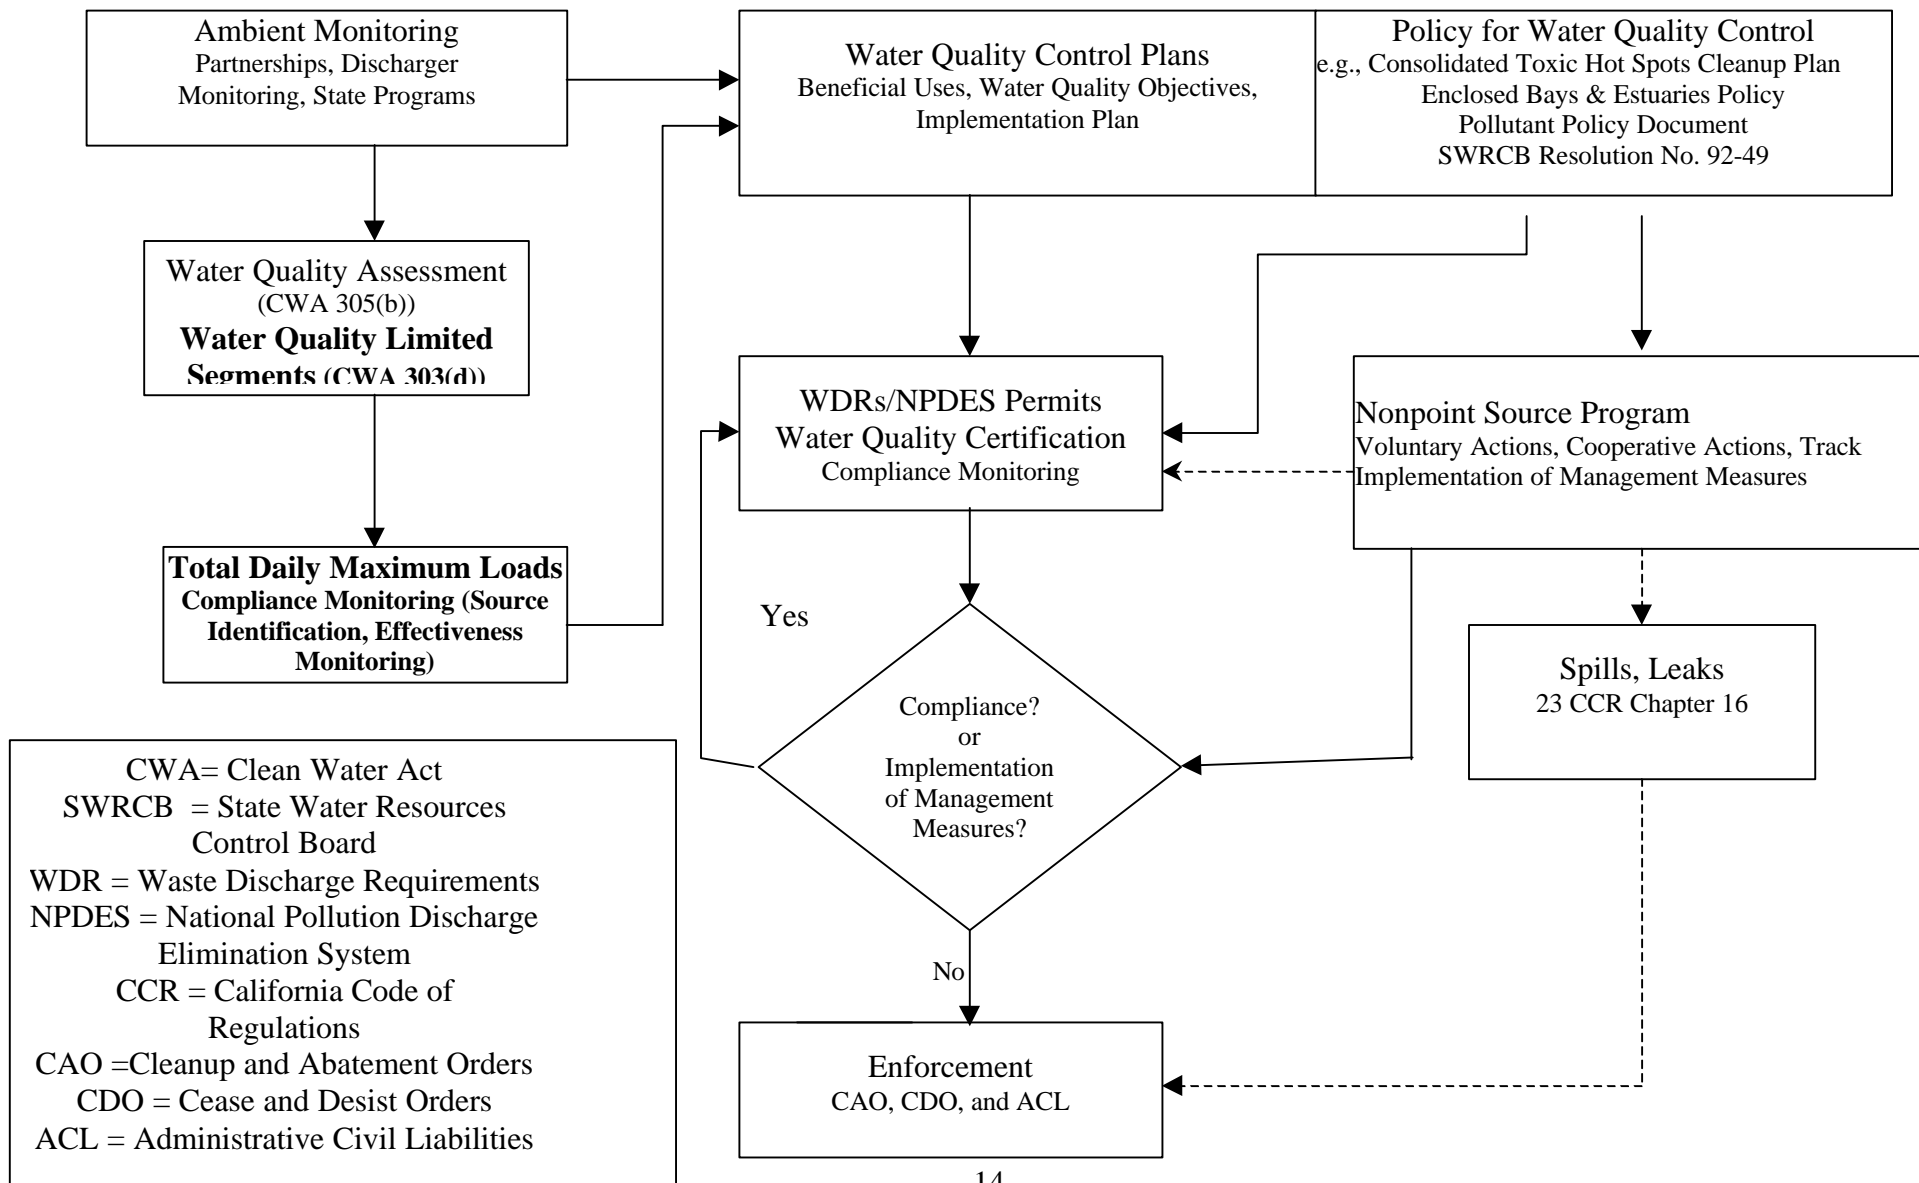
Ambient Monitoring
Partnerships, Discharger Monitoring, State Programs

Water Quality Control Plans
Beneficial Uses, Water Quality Objectives, Implementation Plan

Policy for Water Quality Control
e.g., Consolidated Toxic Hot Spots Cleanup Plan
Enclosed Bays & Estuaries Policy
Pollutant Policy Document
SWRCB Resolution No. 92-49

Water Quality Assessment
(CWA 305(b))
**Water Quality Limited Segments (CWA 303(d))**

WDRs/NPDES Permits
Water Quality Certification
Compliance Monitoring

Nonpoint Source Program
Voluntary Actions, Cooperative Actions, Track Implementation of Management Measures

**Total Daily Maximum Loads**
**Compliance Monitoring (Source Identification, Effectiveness Monitoring)**

Yes

Compliance?
or
Implementation of Management Measures?

Spills, Leaks
23 CCR Chapter 16

CWA= Clean Water Act
SWRCB = State Water Resources Control Board
WDR = Waste Discharge Requirements
NPDES = National Pollution Discharge Elimination System
CCR = California Code of Regulations
CAO =Cleanup and Abatement Orders
CDO = Cease and Desist Orders
ACL = Administrative Civil Liabilities

No

Enforcement
CAO, CDO, and ACL

14